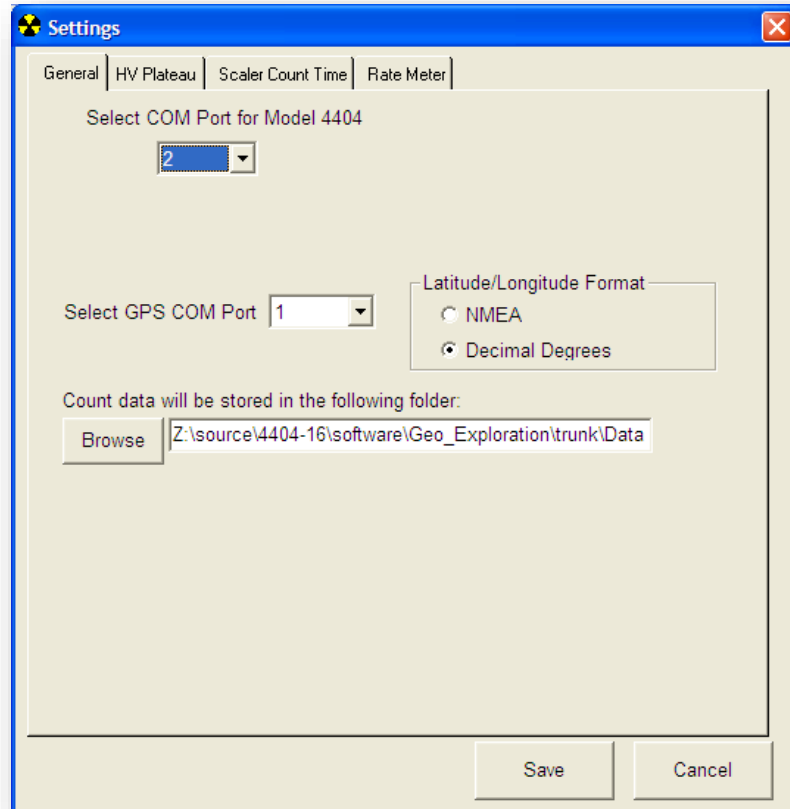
Settings

General | HV Plateau | Scaler Count Time | Rate Meter

Select COM Port for Model 4404

2

Select GPS COM Port 1

Latitude/Longitude Format

NMEA

Decimal Degrees

Count data will be stored in the following folder:

Browse

Z:\source\4404-16\software\Geo_Exploration\trunk\Data

Save

Cancel